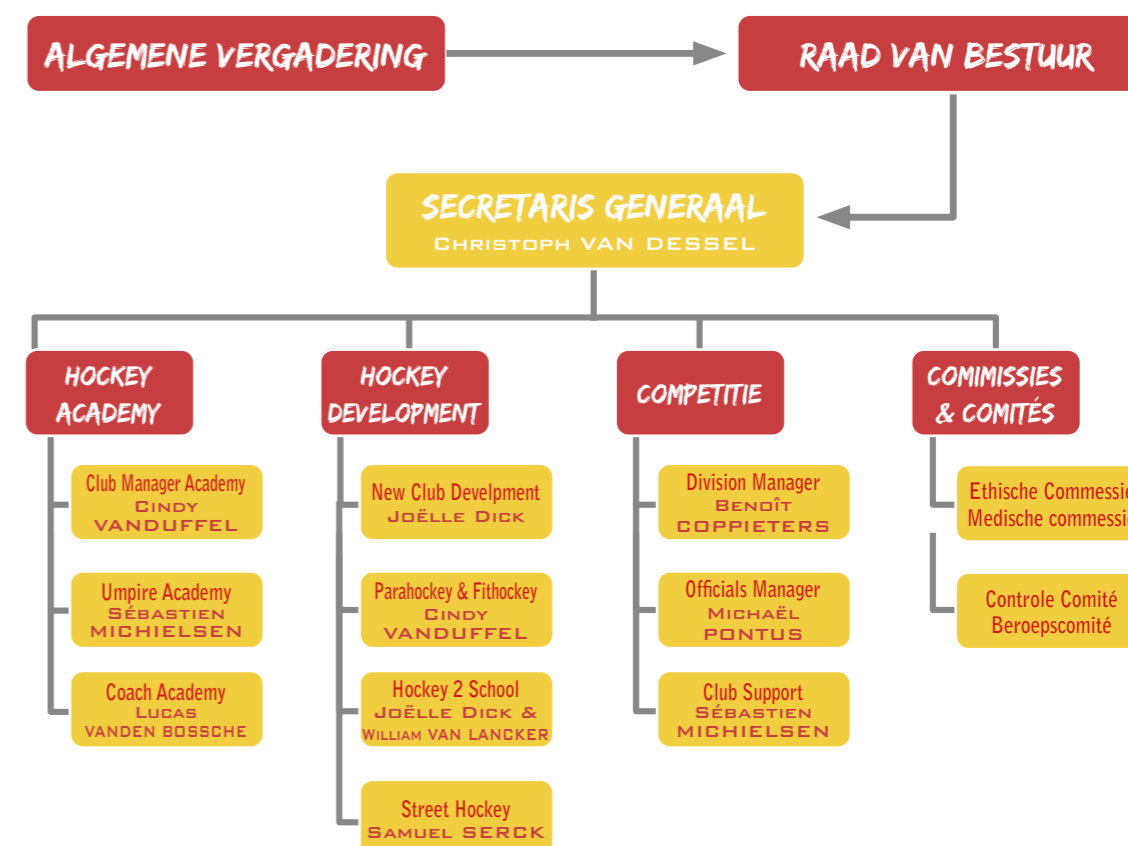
ALGEMENE VERGADERING

RAAD VAN BESTUUR

SECRETARIS GENERAAL
Christoph VAN DESSEL

HOCKEY ACADEMY

Club Manager Academy
Cindy VANDUFFEL

Umpire Academy
Sébastien MICHIELSEN

Coach Academy
Lucas VANDEN BOSSCHE

HOCKEY DEVELOPMENT

New Club Develpment
Joëlle Dick

Parahockey & Fithockey
Cindy VANDUFFEL

Hockey 2 School
Joëlle Dick & William VAN LANCKER

Street Hockey
Samuel SERCK

COMPETITIE

Division Manager
Benoît COPPIETERS

Officials Manager
Michaël PONTUS

Club Support
Sébastien MICHIELSEN

COMIMISSIES & COMITÉS

Ethische Commessi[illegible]
Medische commessi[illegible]

Controle Comité
Beroepscomité